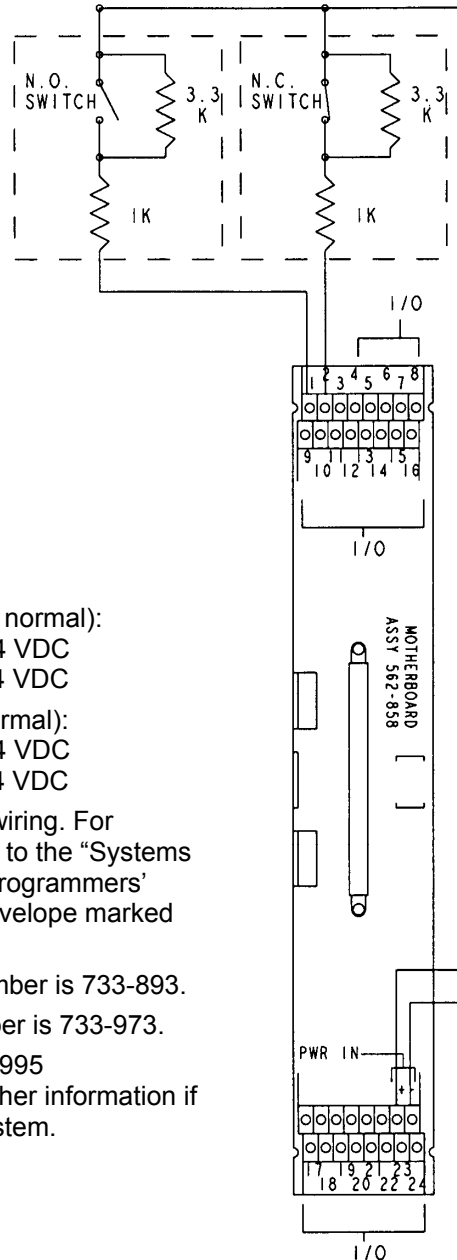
N.O. SWITCH

3.3 K

1K

N.C. SWITCH

3.3 K

1K

I/O

1 2 3 4 5 6 7 8

9 10 11 12 13 14 15 16

I/O

MOTHERBOARD ASSY 562-858

normal):
4 VDC
4 VDC

rmal):
4 VDC
4 VDC

wiring. For
to the "Systems
rogrammers'
velope marked

mber is 733-893.

per is 733-973.

995
her information if
stem.

PWR IN

+

17 18 19 20 21 22 23 24

I/O